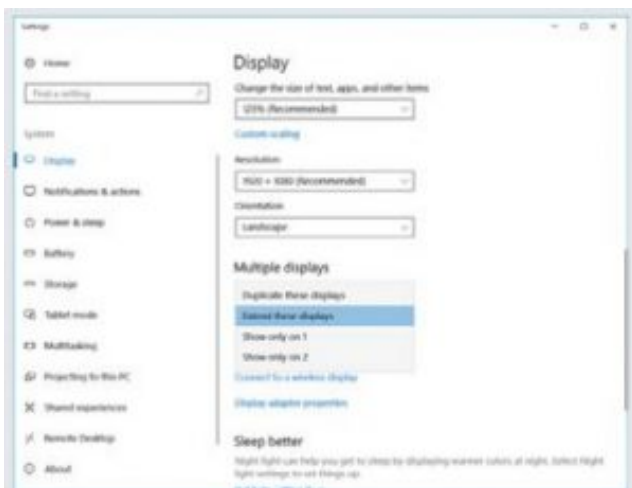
Settings

Home

Find a setting

System

Display

Notifications & actions

Power & sleep

Battery

Storage

Tablet mode

Multitasking

Projecting to this PC

Shared experiences

Remote Desktop

About

Display

Change the size of text, apps, and other items

125% (Recommended)

Custom scaling

Resolution

1920 × 1080 (Recommended)

Orientation

Landscape

Multiple displays

Duplicate these displays

Extend these displays

Show only on 1

Show only on 2

Connect to a wireless display

Display adapter properties

Sleep better

Night light can help you get to sleep by displaying warmer colors at night. Select Night light settings to set things up.